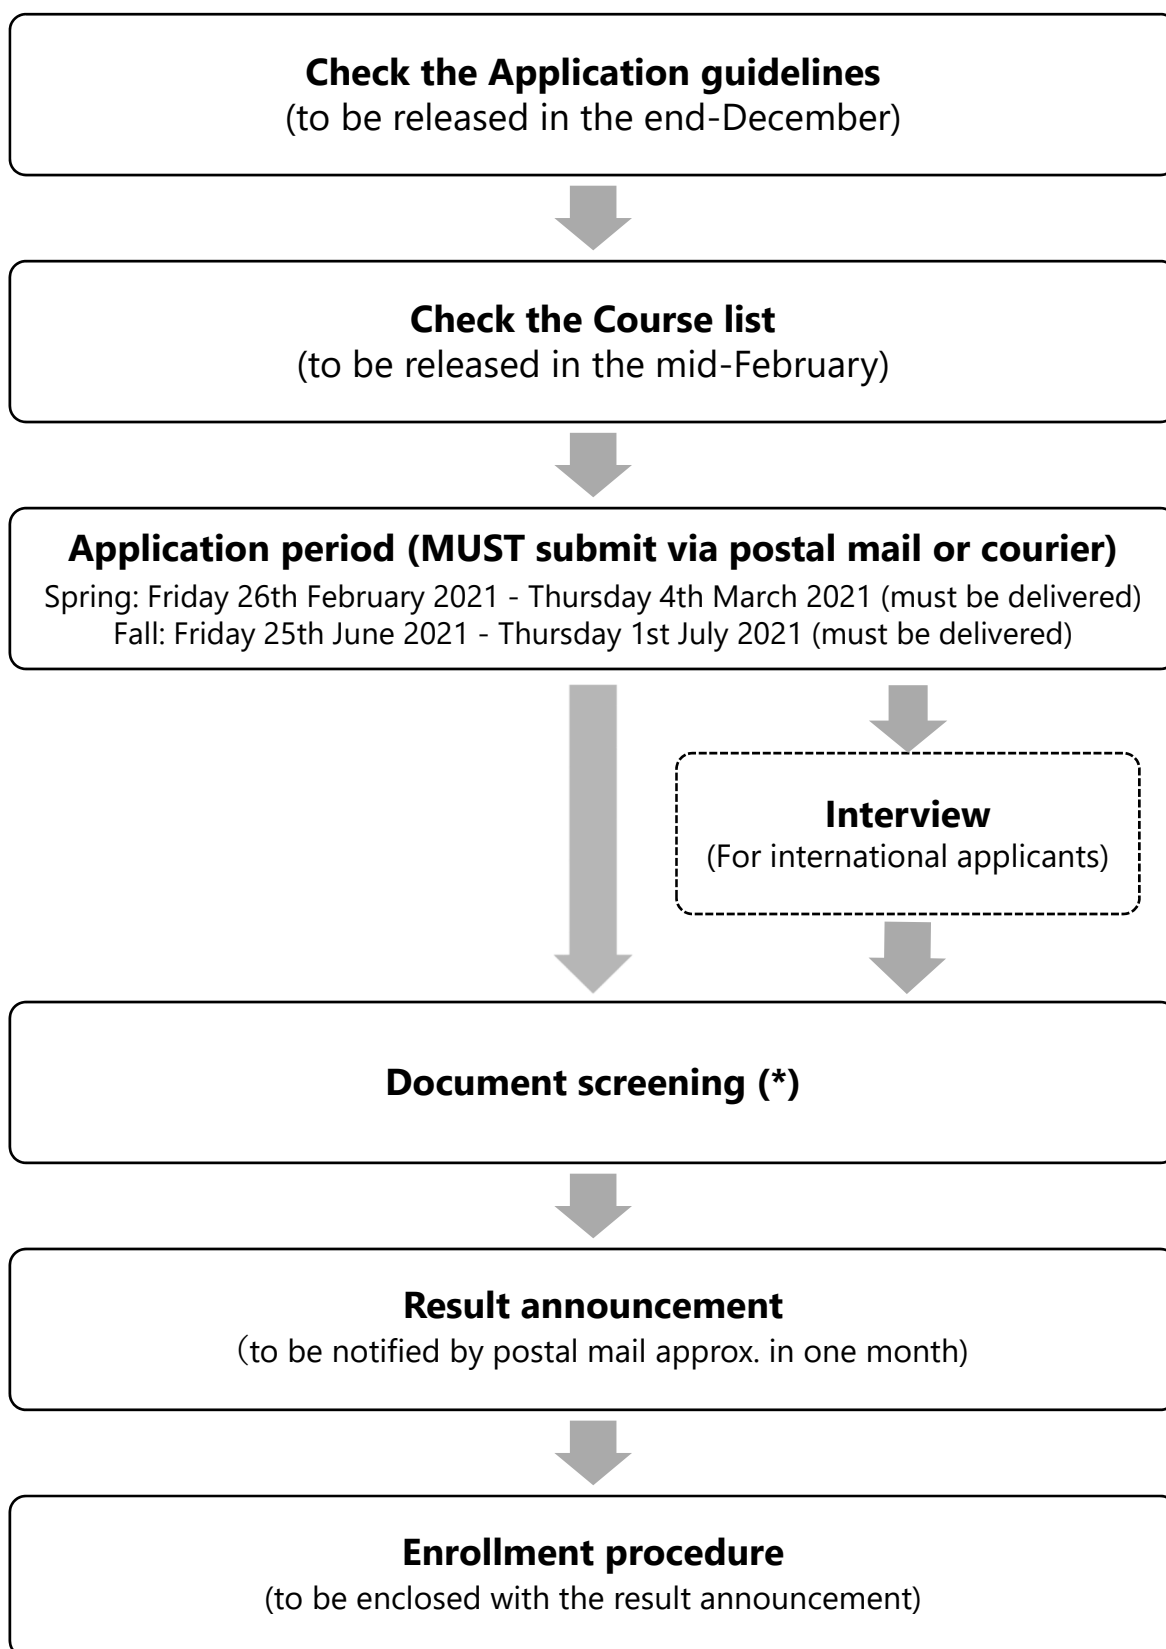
Check the Application guidelines
(to be released in the end-December)

Check the Course list
(to be released in the mid-February)

Application period (MUST submit via postal mail or courier)
Spring: Friday 26th February 2021 - Thursday 4th March 2021 (must be delivered)
Fall: Friday 25th June 2021 - Thursday 1st July 2021 (must be delivered)

Interview
(For international applicants)

Document screening (*)

Result announcement
(to be notified by postal mail approx. in one month)

Enrollment procedure
(to be enclosed with the result announcement)